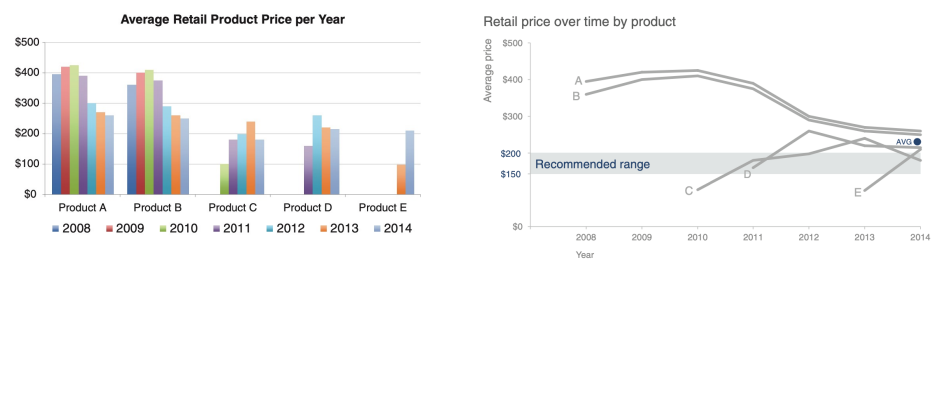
Average Retail Product Price per Year

$500
$400
$300
$200
$100
$0

Product A
Product B
Product C
Product D
Product E

2008
2009
2010
2011
2012
2013
2014

Retail price over time by product

Average price

$500
$400
$300
$200
$150
$0

A
B
C
D
E

AVG

Recommended range

2008
2009
2010
2011
2012
2013
2014

Year